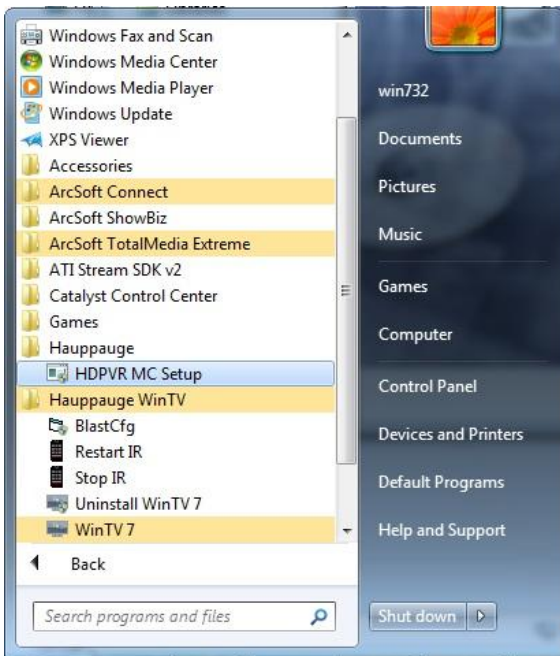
Windows Fax and Scan
Windows Media Center
Windows Media Player
Windows Update
XPS Viewer
Accessories
ArcSoft Connect
ArcSoft ShowBiz
ArcSoft TotalMedia Extreme
ATI Stream SDK v2
Catalyst Control Center
Games
Hauppauge
HDPVR MC Setup
Hauppauge WinTV
BlastCfg
Restart IR
Stop IR
Uninstall WinTV 7
WinTV 7
Back
Search programs and files

win732
Documents
Pictures
Music
Games
Computer
Control Panel
Devices and Printers
Default Programs
Help and Support
Shut down